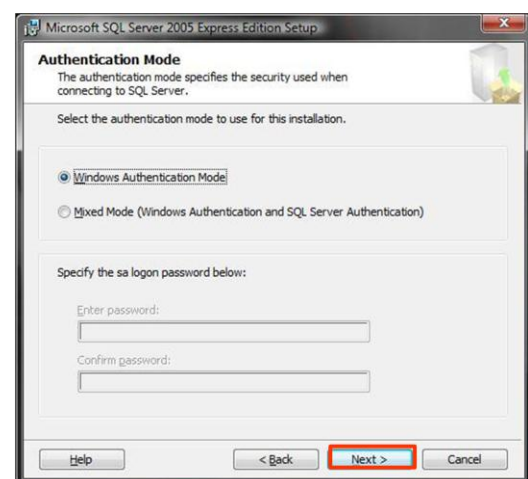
Microsoft SQL Server 2005 Express Edition Setup

Authentication Mode
The authentication mode specifies the security used when connecting to SQL Server.

Select the authentication mode to use for this installation.

Windows Authentication Mode

Mixed Mode (Windows Authentication and SQL Server Authentication)

Specify the sa logon password below:

Enter password:

Confirm password:

Help
< Back
Next >
Cancel